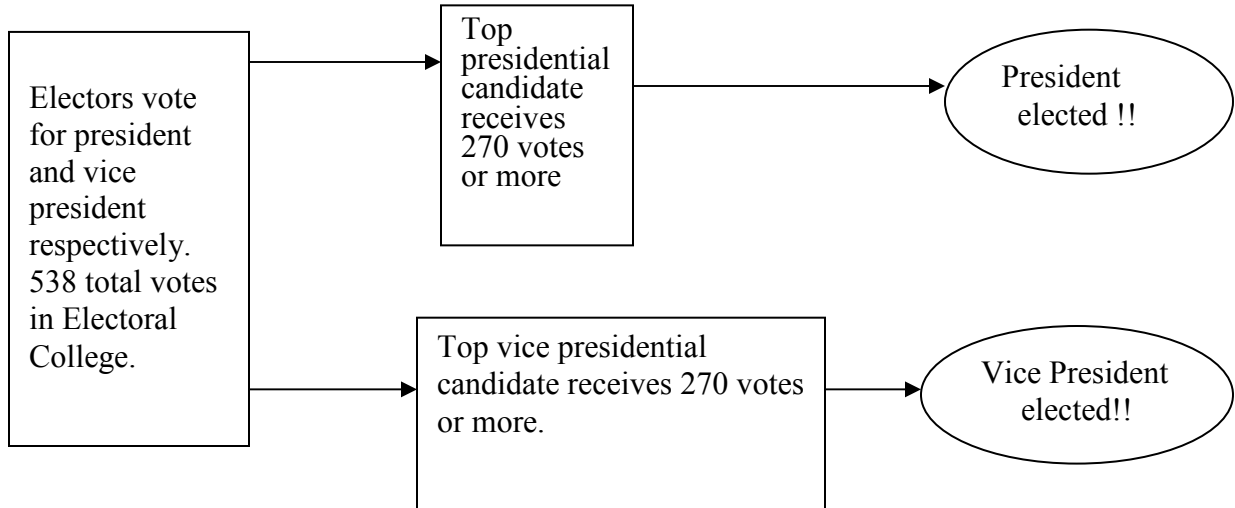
Electors vote for president and vice president respectively. 538 total votes in Electoral College.

Top presidential candidate receives 270 votes or more

President elected !!

Top vice presidential candidate receives 270 votes or more.

Vice President elected!!